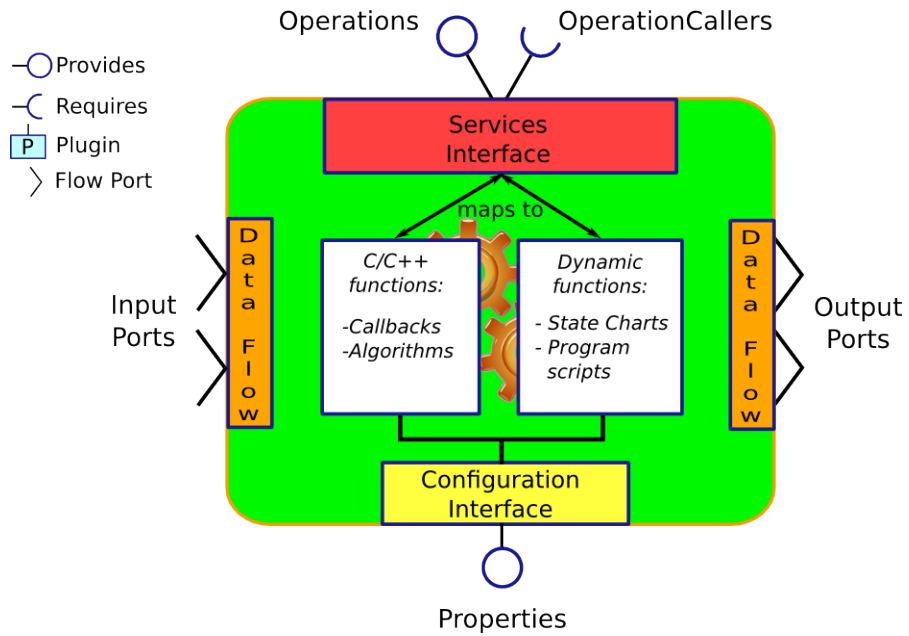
Operations

OperationCallers

Provides

Requires

P Plugin

Flow Port

Services Interface

maps to

Input Ports

Data Flow

C/C++ functions:

-Callbacks
-Algorithms

Dynamic functions:

- State Charts
- Program scripts

Data Flow

Output Ports

Configuration Interface

Properties